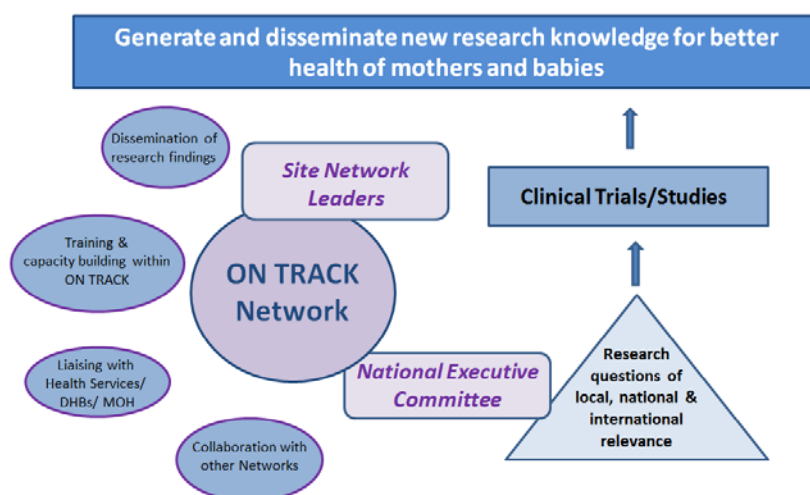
Generate and disseminate new research knowledge for better health of mothers and babies

Dissemination of research findings

Site Network Leaders

Clinical Trials/Studies

Training & capacity building within ON TRACK

ON TRACK Network

Liaising with Health Services/ DHBs/ MOH

National Executive Committee

Research questions of local, national & international relevance

Collaboration with other Networks